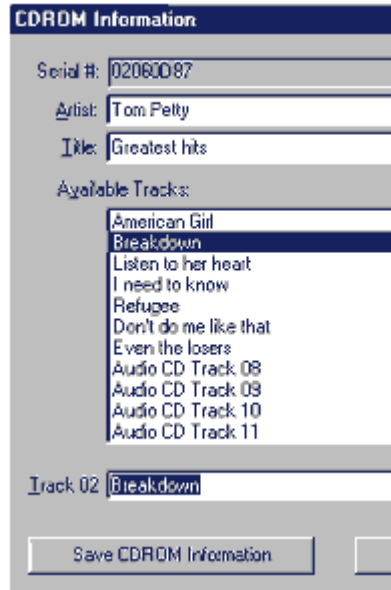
CDROM Information

Serial #: 02060D87

Artist: Tom Petty

Title: Greatest hits

Available Tracks:

American Girl
Breakdown
Listen to her heart
I need to know
Refugee
Don't do me like that
Even the losers
Audio CD Track 08
Audio CD Track 09
Audio CD Track 10
Audio CD Track 11

Track 02 Breakdown

Save CDROM Information